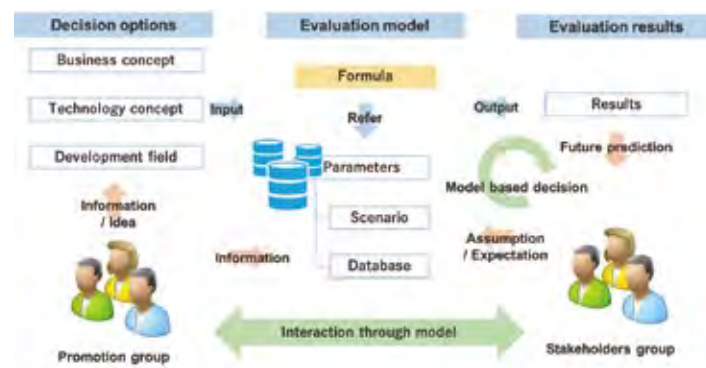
Decision options

Evaluation model

Evaluation results

Business concept

Technology concept

Development field

Input

Formula

Refer

Parameters

Scenario

Database

Output

Results

Future prediction

Model based decision

Assumption / Expectation

Information / Idea

Information

Interaction through model

Promotion group

Stakeholders group